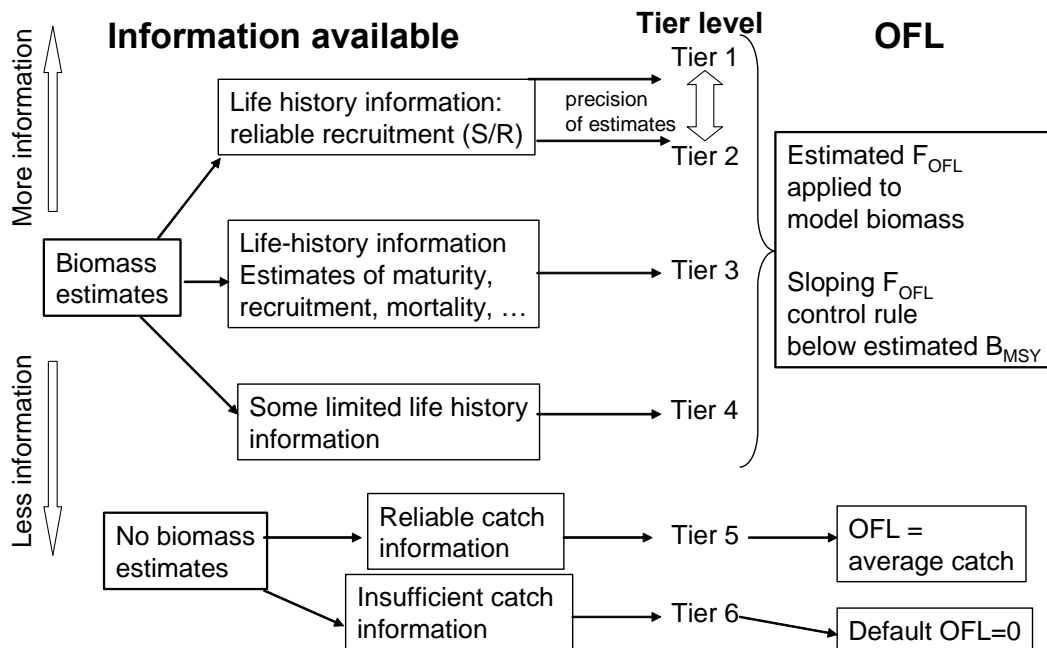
More information

Information available

Tier level

OFL

Tier 1

Life history information: reliable recruitment (S/R)

precision of estimates

Tier 2

Estimated $F_{OFL}$ applied to model biomass

Sloping $F_{OFL}$ control rule below estimated $B_{MSY}$

Biomass estimates

Life-history information Estimates of maturity, recruitment, mortality, …

Tier 3

Some limited life history information

Tier 4

Less information

No biomass estimates

Reliable catch information

Tier 5

OFL = average catch

Insufficient catch information

Tier 6

Default OFL=0